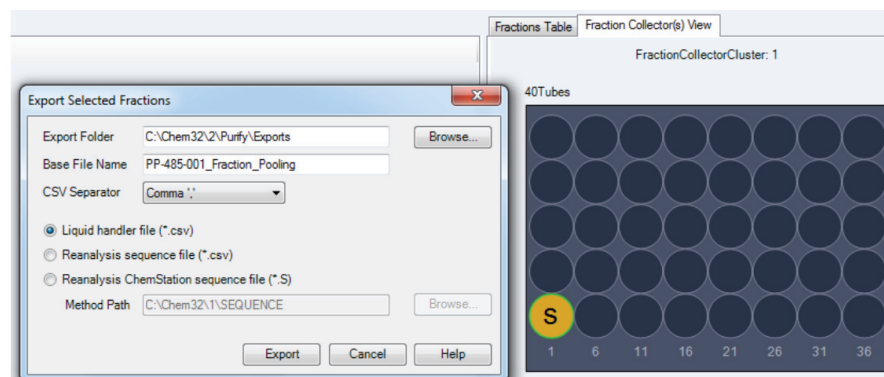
Fractions Table | Fraction Collector(s) View

FractionCollectorCluster: 1

40Tubes

Export Selected Fractions

Export Folder C:\Chem32\2\Purify\Exports Browse...

Base File Name PP-485-001_Fraction_Pooling

CSV Separator Comma ','

Liquid handler file (*.csv)

Reanalysis sequence file (*.csv)

Reanalysis ChemStation sequence file (*.S)

Method Path C:\Chem32\1\SEQUENCE Browse...

Export Cancel Help

S

1 6 11 16 21 26 31 36